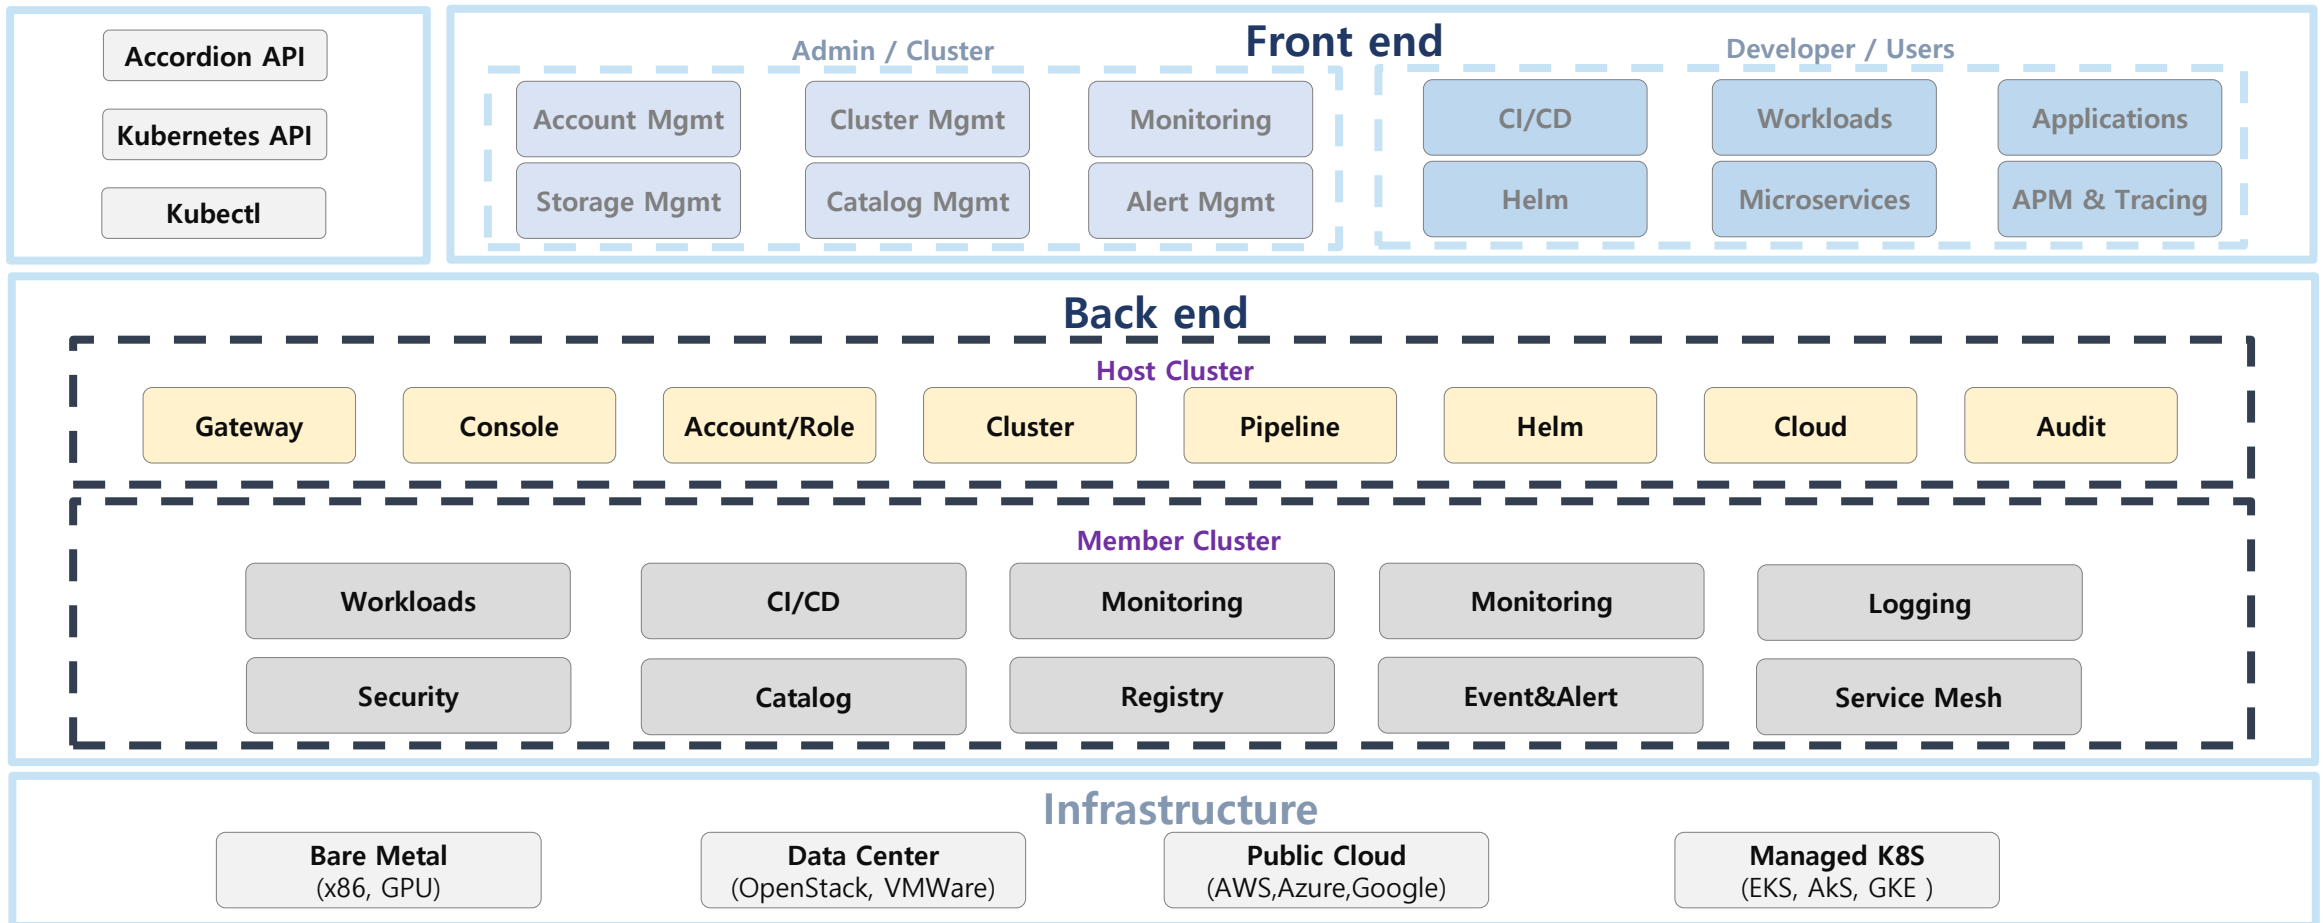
Accordion API

Kubernetes API

Kubectl

Front end

Admin / Cluster

Account Mgmt

Cluster Mgmt

Monitoring

Storage Mgmt

Catalog Mgmt

Alert Mgmt

Developer / Users

CI/CD

Workloads

Applications

Helm

Microservices

APM & Tracing

Back end

Host Cluster

Gateway

Console

Account/Role

Cluster

Pipeline

Helm

Cloud

Audit

Member Cluster

Workloads

CI/CD

Monitoring

Monitoring

Logging

Security

Catalog

Registry

Event&Alert

Service Mesh

Infrastructure

Bare Metal
(x86, GPU)

Data Center
(OpenStack, VMWare)

Public Cloud
(AWS,Azure,Google)

Managed K8S
(EKS, AkS, GKE )